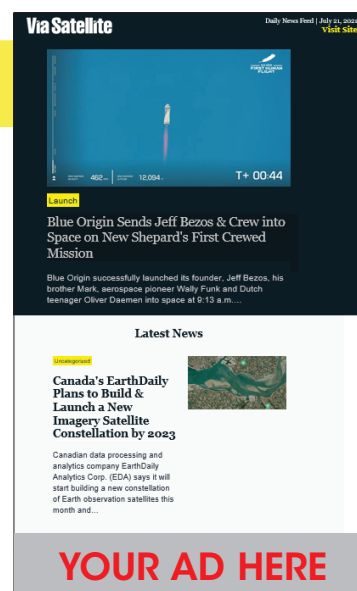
Via Satellite

Daily News Feed | July 21, 202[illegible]
Visit Site

FIRST HUMAN FLIGHT

462 12,094 T+ 00:44

Launch

Blue Origin Sends Jeff Bezos & Crew into Space on New Shepard's First Crewed Mission

Blue Origin successfully launched its founder, Jeff Bezos, his brother Mark, aerospace pioneer Wally Funk and Dutch teenager Oliver Daemen into space at 9:13 a.m....

Latest News

Uncategorized

Canada's EarthDaily Plans to Build & Launch a New Imagery Satellite Constellation by 2023

Canadian data processing and analytics company EarthDaily Analytics Corp. (EDA) says it will start building a new constellation of Earth observation satellites this month and...

YOUR AD HERE